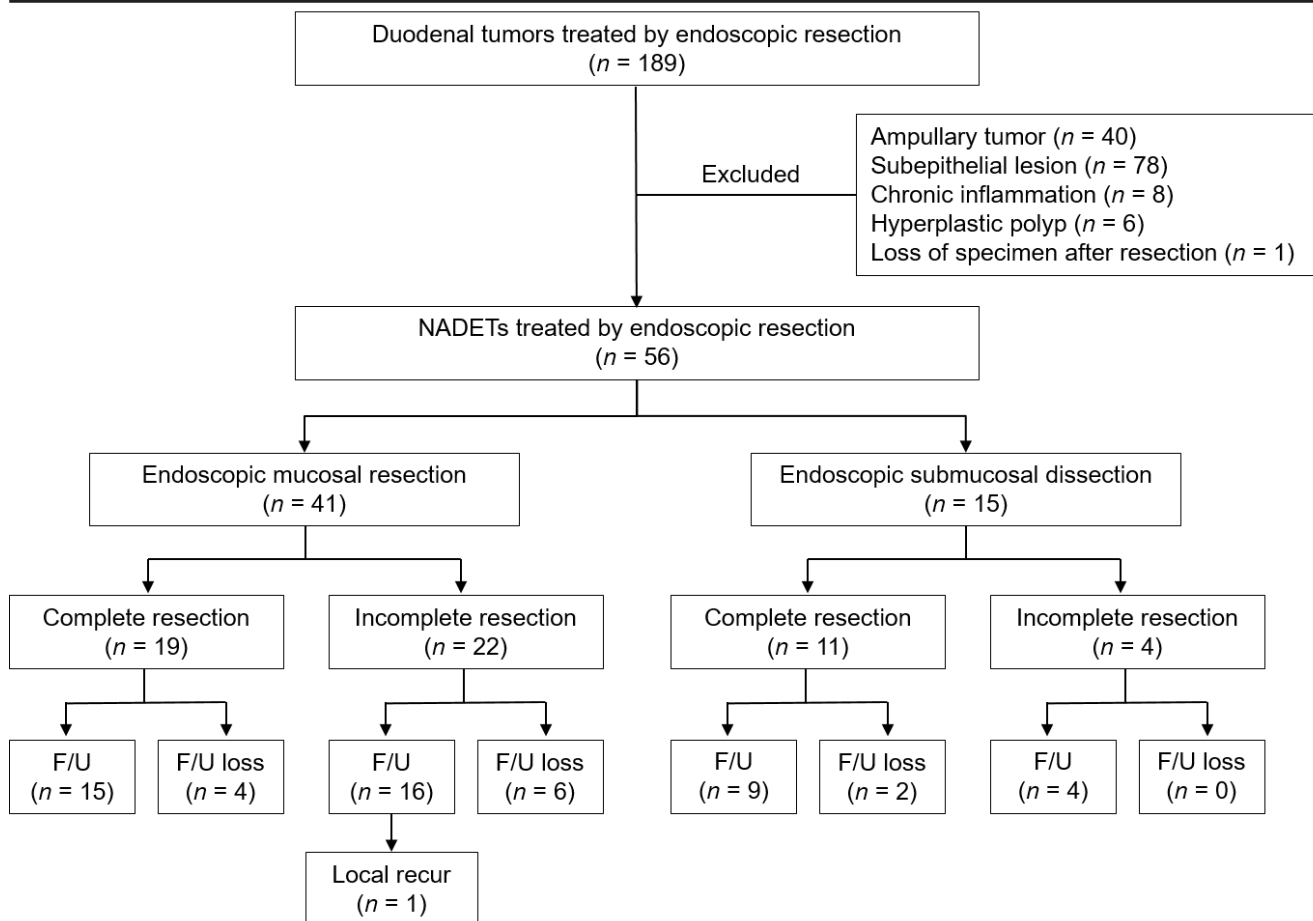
Duodenal tumors treated by endoscopic resection
($n$ = 189)

Excluded

Ampullary tumor ($n$ = 40)
Subepithelial lesion ($n$ = 78)
Chronic inflammation ($n$ = 8)
Hyperplastic polyp ($n$ = 6)
Loss of specimen after resection ($n$ = 1)

NADETs treated by endoscopic resection
($n$ = 56)

Endoscopic mucosal resection
($n$ = 41)

Endoscopic submucosal dissection
($n$ = 15)

Complete resection
($n$ = 19)

Incomplete resection
($n$ = 22)

Complete resection
($n$ = 11)

Incomplete resection
($n$ = 4)

F/U
($n$ = 15)

F/U loss
($n$ = 4)

F/U
($n$ = 16)

F/U loss
($n$ = 6)

F/U
($n$ = 9)

F/U loss
($n$ = 2)

F/U
($n$ = 4)

F/U loss
($n$ = 0)

Local recur
($n$ = 1)